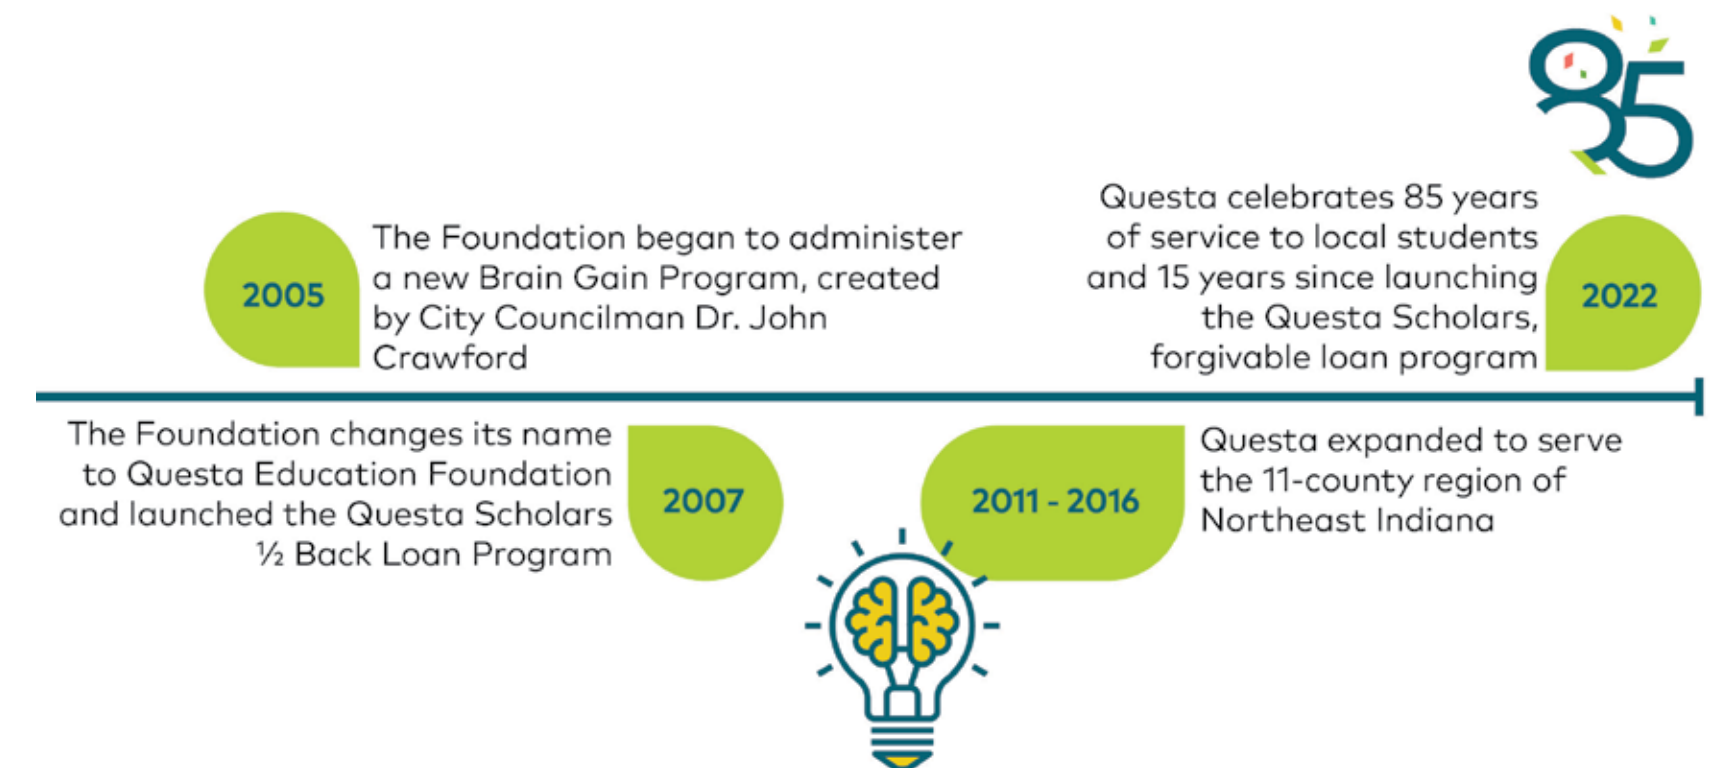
85

2005

The Foundation began to administer a new Brain Gain Program, created by City Councilman Dr. John Crawford

Questa celebrates 85 years of service to local students and 15 years since launching the Questa Scholars, forgivable loan program

2022

The Foundation changes its name to Questa Education Foundation and launched the Questa Scholars ½ Back Loan Program

2007

2011 - 2016

Questa expanded to serve the 11-county region of Northeast Indiana